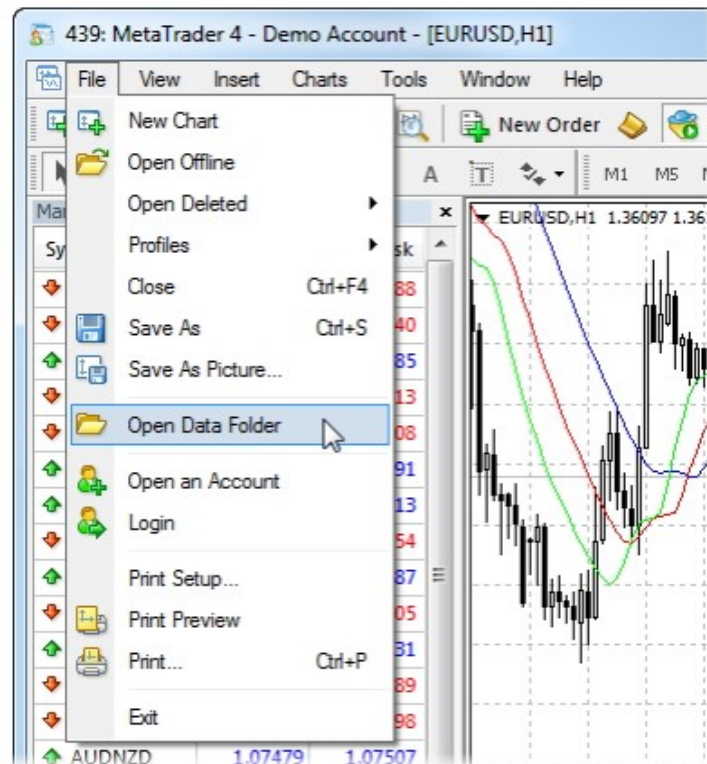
439: MetaTrader 4 - Demo Account - [EURUSD,H1]

File View Insert Charts Tools Window Help

New Order

A M1 M5

Mar

Sy sk

EURUSD,H1 1.36097 1.36

New Chart
Open Offline
Open Deleted
Profiles
Close Ctrl+F4
Save As Ctrl+S
Save As Picture...
Open Data Folder
Open an Account
Login
Print Setup...
Print Preview
Print... Ctrl+P
Exit

88
40
85
13
08
91
13
54
87
05
31
89
98

AUDNZD 1.07479 1.07507